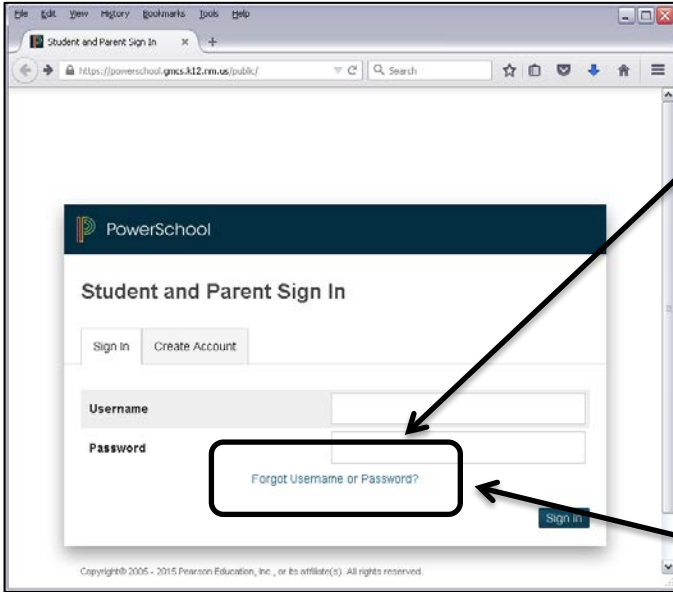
File Edit View History Bookmarks Tools Help

Student and Parent Sign In ×

https://powerschool.gmcs.k12.nm.us/public/

Search

PowerSchool

Student and Parent Sign In

Sign In

Create Account

Username

Password

Forgot Username or Password?

Sign In

Copyright© 2005 - 2015 Pearson Education, Inc., or its affiliate(s). All rights reserved.